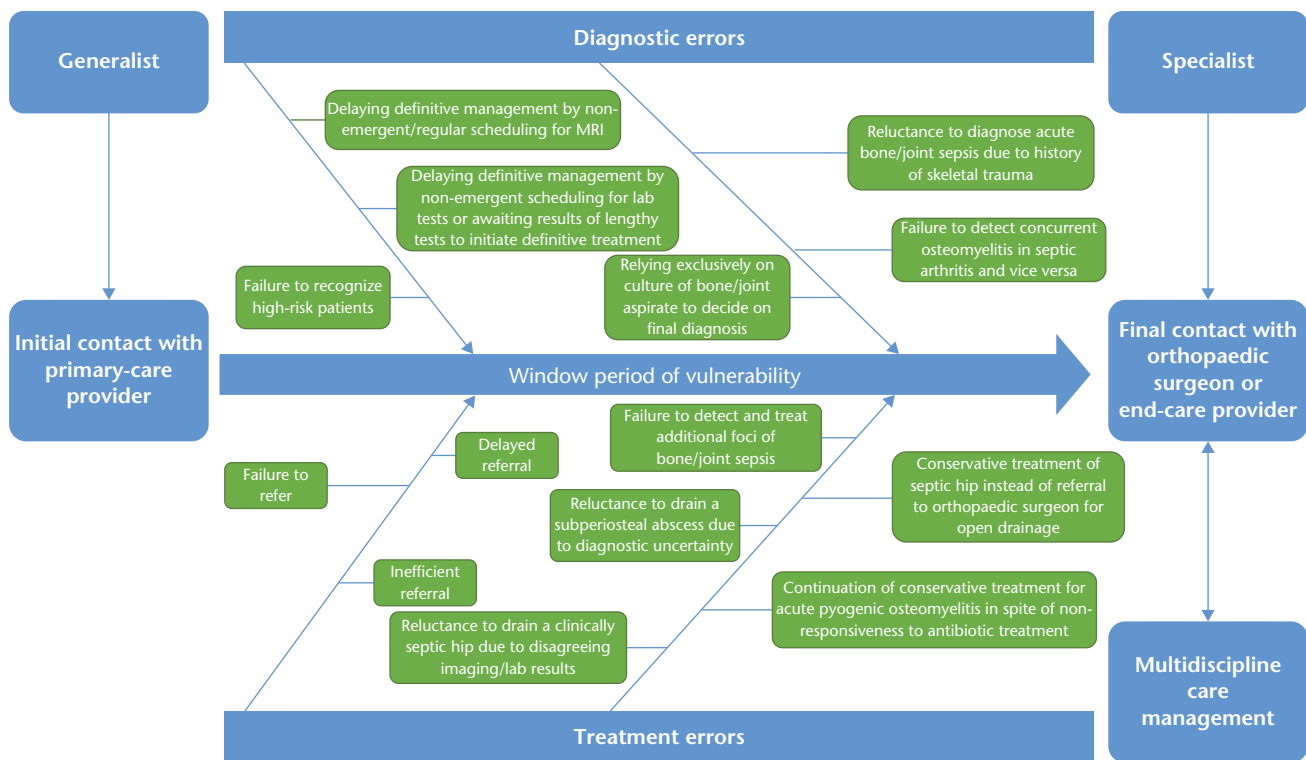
Generalist

Diagnostic errors

Specialist

Delaying definitive management by non-emergent/regular scheduling for MRI

Reluctance to diagnose acute bone/joint sepsis due to history of skeletal trauma

Delaying definitive management by non-emergent scheduling for lab tests or awaiting results of lengthy tests to initiate definitive treatment

Failure to detect concurrent osteomyelitis in septic arthritis and vice versa

Failure to recognize high-risk patients

Relying exclusively on culture of bone/joint aspirate to decide on final diagnosis

Initial contact with primary-care provider

Window period of vulnerability

Final contact with orthopaedic surgeon or end-care provider

Failure to detect and treat additional foci of bone/joint sepsis

Delayed referral

Failure to refer

Conservative treatment of septic hip instead of referral to orthopaedic surgeon for open drainage

Reluctance to drain a subperiosteal abscess due to diagnostic uncertainty

Inefficient referral

Continuation of conservative treatment for acute pyogenic osteomyelitis in spite of non-responsiveness to antibiotic treatment

Reluctance to drain a clinically septic hip due to disagreeing imaging/lab results

Multidiscipline care management

Treatment errors